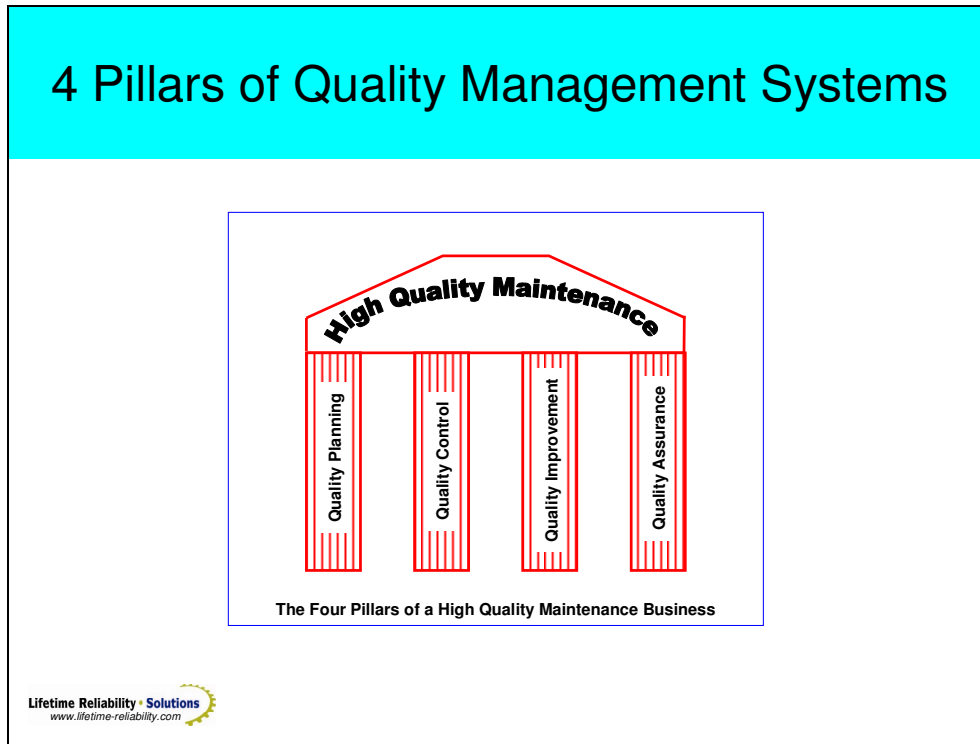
4 Pillars of Quality Management Systems

High Quality Maintenance

Quality Planning

Quality Control

Quality Improvement

Quality Assurance

The Four Pillars of a High Quality Maintenance Business

Lifetime Reliability • Solutions
www.lifetime-reliability.com